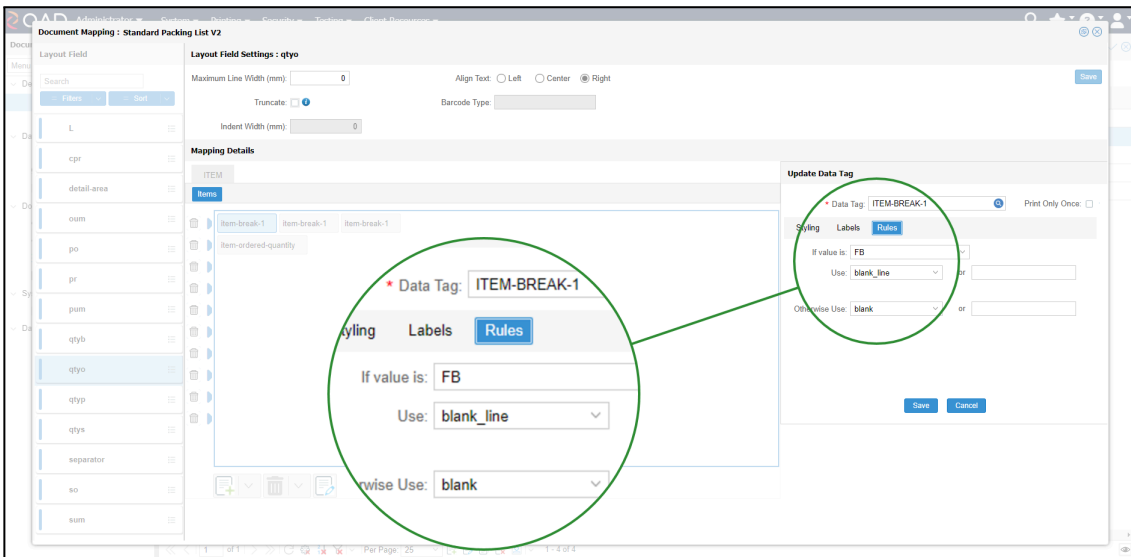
QAD Administrator System Printing Security Testing Client Resources

Document Mapping : Standard Packing List V2

Layout Field

Search

Filters

Sort

L

cpr

detail-area

oum

po

pr

pum

qtyb

qtyo

qtyp

qtys

separator

so

sum

Layout Field Settings : qtyo

Maximum Line Width (mm): 0

Align Text: Left Center Right

Save

Truncate:

Barcode Type:

Indent Width (mm): 0

Mapping Details

ITEM

Items

item-break-1 item-break-1 item-break-1

item-ordered-quantity

* Data Tag: ITEM-BREAK-1

Styling Labels Rules

If value is: FB

Use: blank_line

Otherwise Use: blank

Update Data Tag

* Data Tag: ITEM-BREAK-1

Print Only Once:

Styling Labels Rules

If value is: FB

Use: blank_line or

Otherwise Use: blank or

Save Cancel

1 of 1

Per Page: 25

1 - 4 of 4